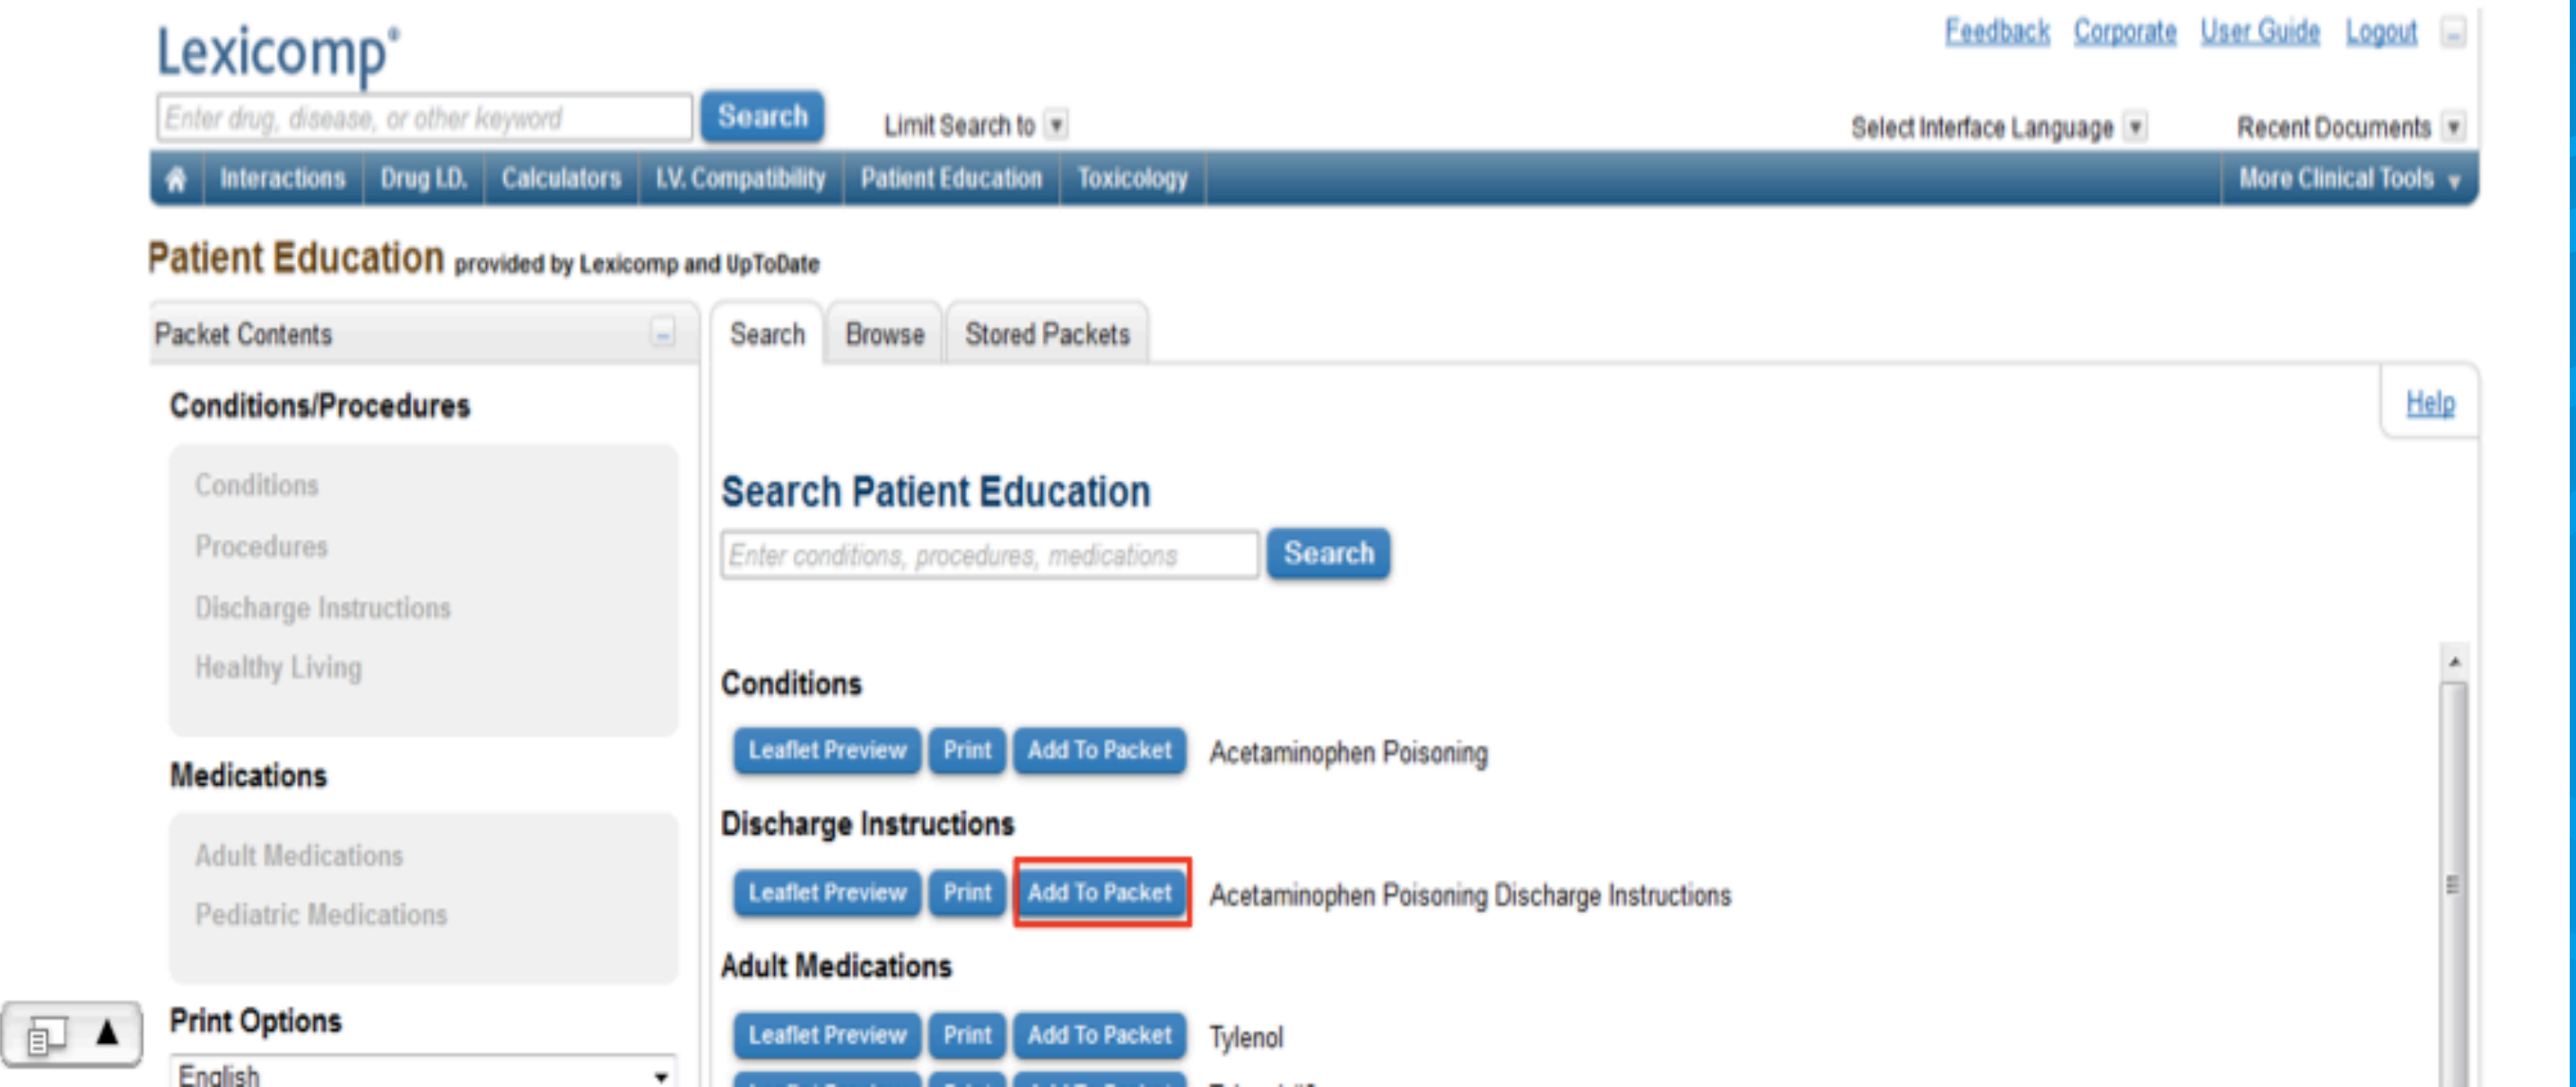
Lexicomp®

Feedback Corporate User Guide Logout

Enter drug, disease, or other keyword Search Limit Search to

Select Interface Language Recent Documents

Interactions Drug I.D. Calculators I.V. Compatibility Patient Education Toxicology More Clinical Tools

Patient Education provided by Lexicomp and UpToDate

Packet Contents

Conditions/Procedures

Conditions

Procedures

Discharge Instructions

Healthy Living

Medications

Adult Medications

Pediatric Medications

Print Options

English

Search Browse Stored Packets

Help

Search Patient Education

Enter conditions, procedures, medications Search

Conditions

Leaflet Preview Print Add To Packet Acetaminophen Poisoning

Discharge Instructions

Leaflet Preview Print Add To Packet Acetaminophen Poisoning Discharge Instructions

Adult Medications

Leaflet Preview Print Add To Packet Tylenol

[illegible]